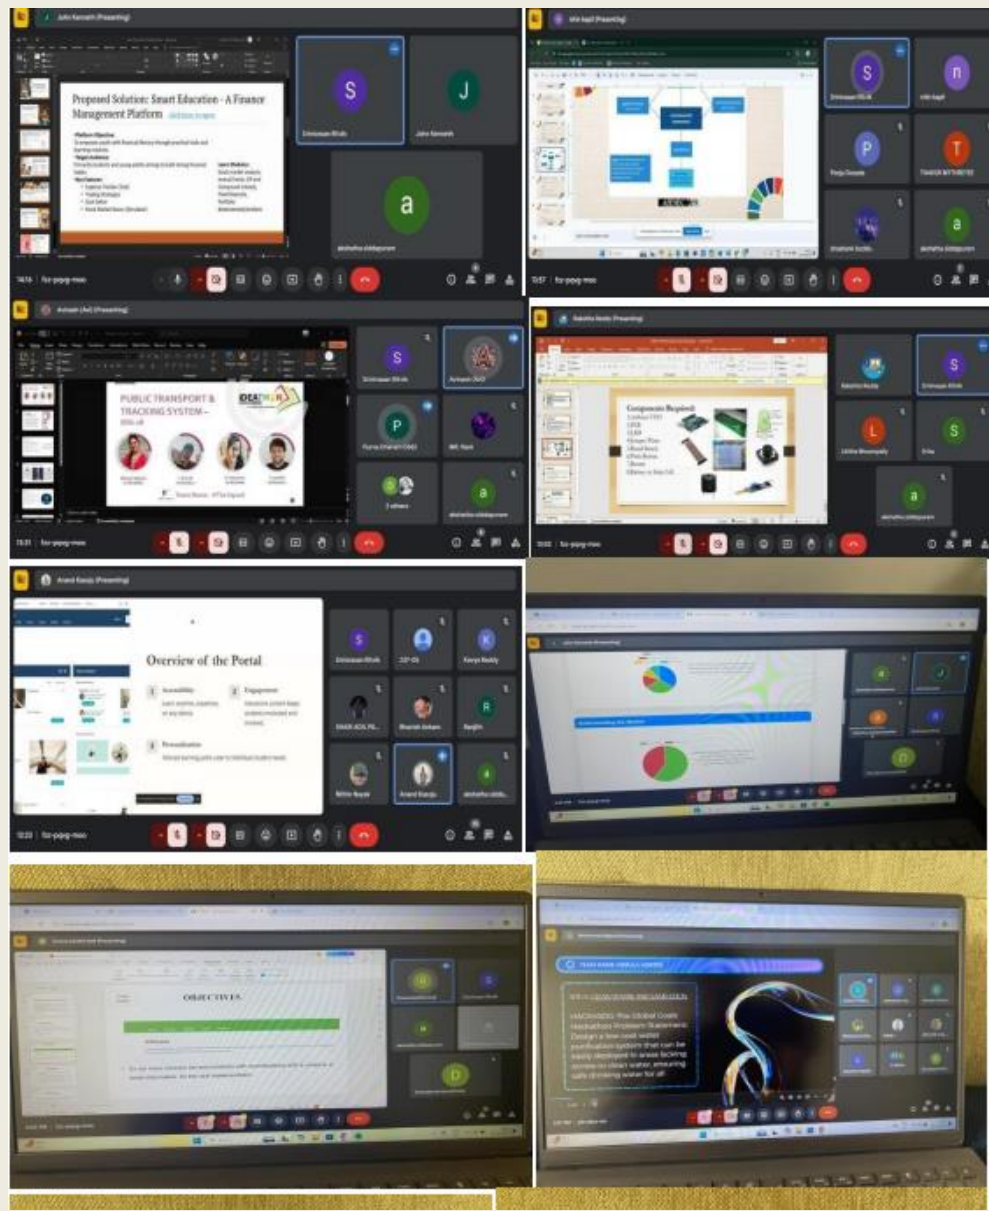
John Kenneth (Presenting)

Proposed Solution: Smart Education - A Finance Management Platform

S J a

Srinivasan Rhvik John Kenneth akshatha siddapuram

14:16 | fzz-pypg-moo

S n P T a

Srinivasan Rhvik Pooja Dusane

13:57 | fzz-pypg-moo

Avinash (AvI) (Presenting)

PUBLIC TRANSPORT & TRACKING SYSTEM –

IDEATHON

S P a

Srinivasan Rhvik Avinash (AvI) 2 others akshatha siddapuram

13:31 | fzz-pypg-moo

Components Required:

S L S a

Srinivasan Rhvik akshatha siddapuram

13:02 | fzz-pypg-moo

Anand Kanaju (Presenting)

Overview of the Portal

1 Accessibility

2 Engagement

3 Personalization

S K R a

Srinivasan Rhvik Kavya Reddy Anand Kanaju akshatha siddapuram

13:33 | fzz-pypg-moo

OBJECTIVES

D

TEAM NAME: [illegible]

HACKATHON: The Global Goals Hackathon Problem Statement: Design a low-cost water purification system that can be easily deployed in areas lacking access to clean water, ensuring safe drinking water for all.